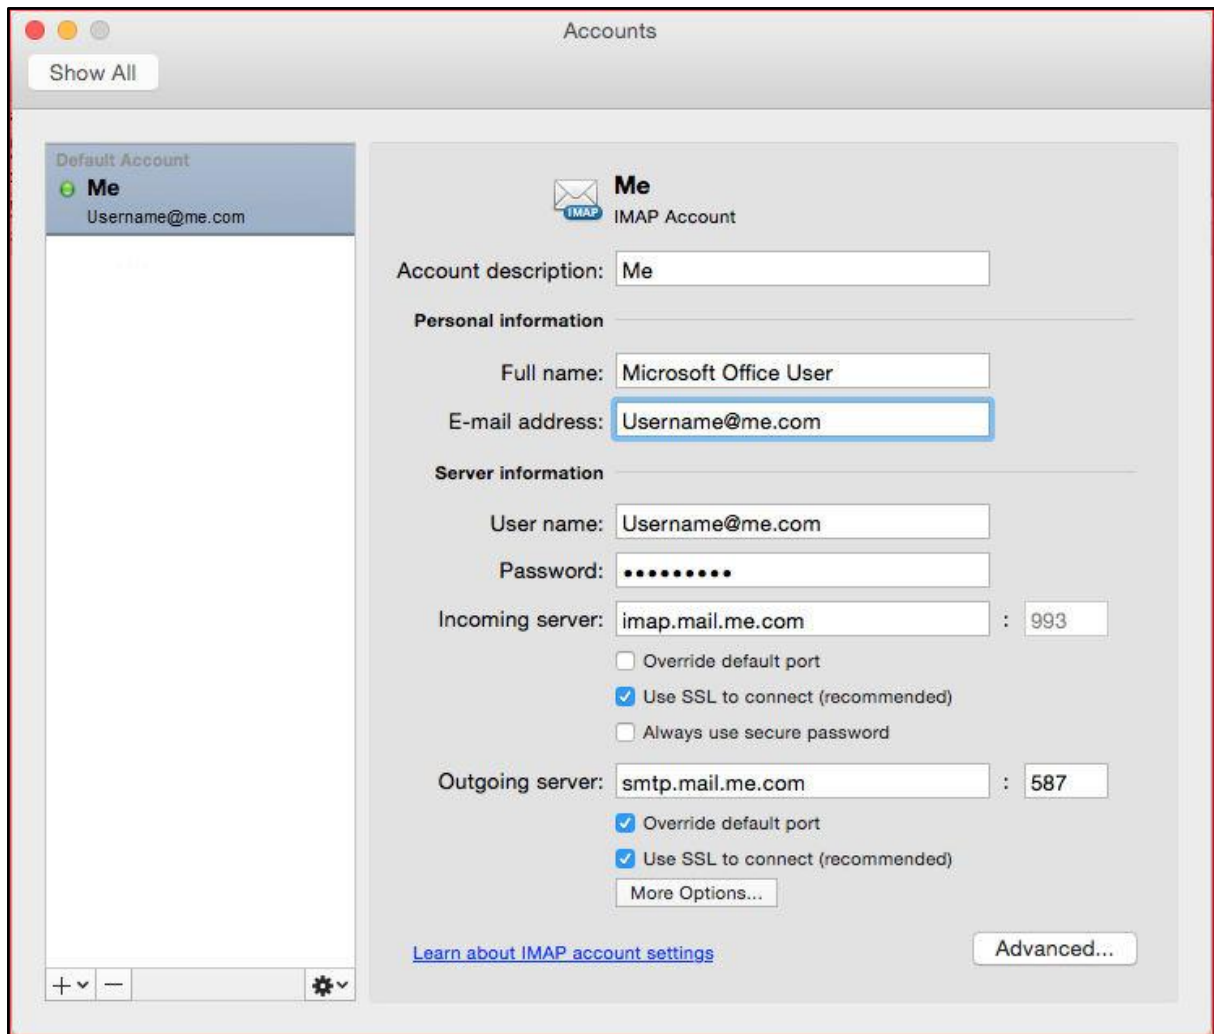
Accounts

Show All

Default Account
Me
Username@me.com

+ −

IMAP
Me
IMAP Account

Account description: Me

Personal information

Full name: Microsoft Office User

E-mail address: Username@me.com

Server information

User name: Username@me.com

Password: ••••••••••

Incoming server: imap.mail.me.com : 993

Override default port

Use SSL to connect (recommended)

Always use secure password

Outgoing server: smtp.mail.me.com : 587

Override default port

Use SSL to connect (recommended)

More Options...

Learn about IMAP account settings

Advanced...